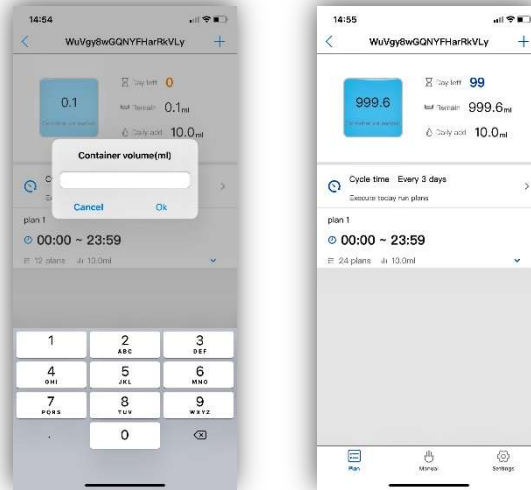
14:54

WuVgy8wGQNYFHarRkVLy

0.1

Day left 0

Remain 0.1ml

Daily add 10.0ml

Container volume(ml)

Cancel Ok

plan 1

00:00 ~ 23:59

12 plans 10.0ml

1
2 ABC
3 DEF
4 GHI
5 JKL
6 MNO
7 PQRS
8 TUV
9 WXYZ
.
0

14:55

WuVgy8wGQNYFHarRkVLy

999.6

Day left 99

Remain 999.6ml

Daily add 10.0ml

Cycle time Every 3 days

Execute today run plans

plan 1

00:00 ~ 23:59

24 plans 10.0ml

Plan

Manual

Settings